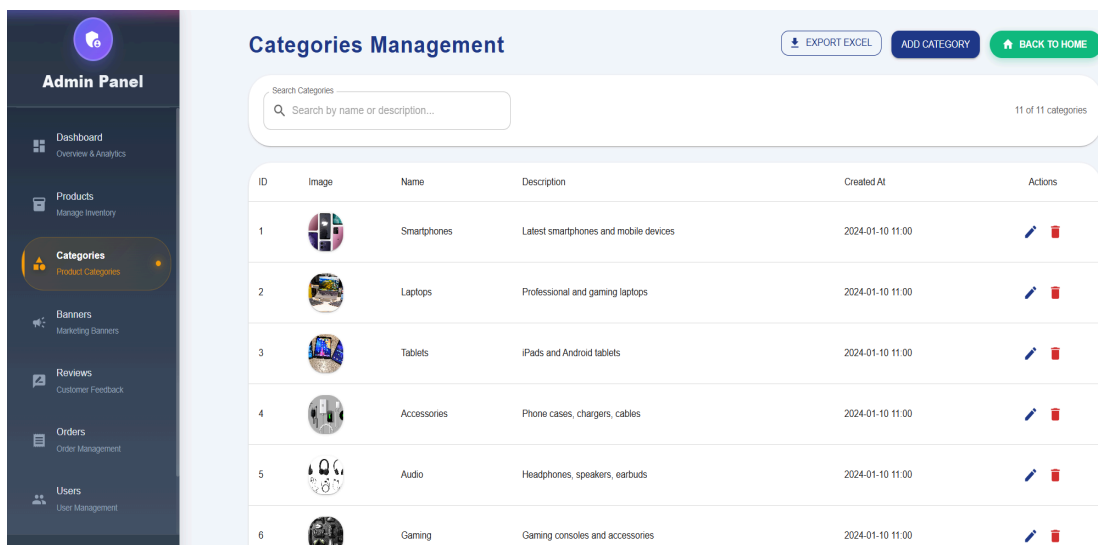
Admin Panel

Dashboard
Overview & Analytics

Products
Manage Inventory

Categories
Product Categories

Banners
Marketing Banners

Reviews
Customer Feedback

Orders
Order Management

Users
User Management

Categories Management

EXPORT EXCEL

ADD CATEGORY

BACK TO HOME

Search Categories

Search by name or description...

11 of 11 categories

| ID | Image | Name | Description | Created At | Actions |
|---|---|---|---|---|---|
| 1 | | Smartphones | Latest smartphones and mobile devices | 2024-01-10 11:00 | |
| 2 | | Laptops | Professional and gaming laptops | 2024-01-10 11:00 | |
| 3 | | Tablets | iPads and Android tablets | 2024-01-10 11:00 | |
| 4 | | Accessories | Phone cases, chargers, cables | 2024-01-10 11:00 | |
| 5 | | Audio | Headphones, speakers, earbuds | 2024-01-10 11:00 | |
| 6 | | Gaming | Gaming consoles and accessories | 2024-01-10 11:00 | |